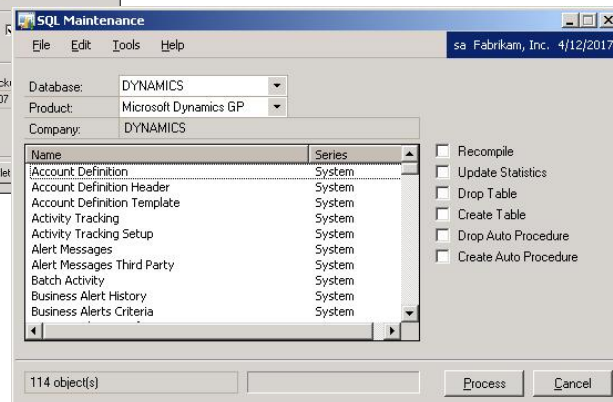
SQL Maintenance

File Edit Tools Help

sa Fabrikam, Inc. 4/12/2017

Database: DYNAMICS
Product: Microsoft Dynamics GP
Company: DYNAMICS

| Name | Series |
|---|---|
| Account Definition | System |
| Account Definition Header | System |
| Account Definition Template | System |
| Activity Tracking | System |
| Activity Tracking Setup | System |
| Alert Messages | System |
| Alert Messages Third Party | System |
| Batch Activity | System |
| Business Alert History | System |
| Business Alerts Criteria | System |

Recompile
Update Statistics
Drop Table
Create Table
Drop Auto Procedure
Create Auto Procedure

114 object(s)

Process Cancel